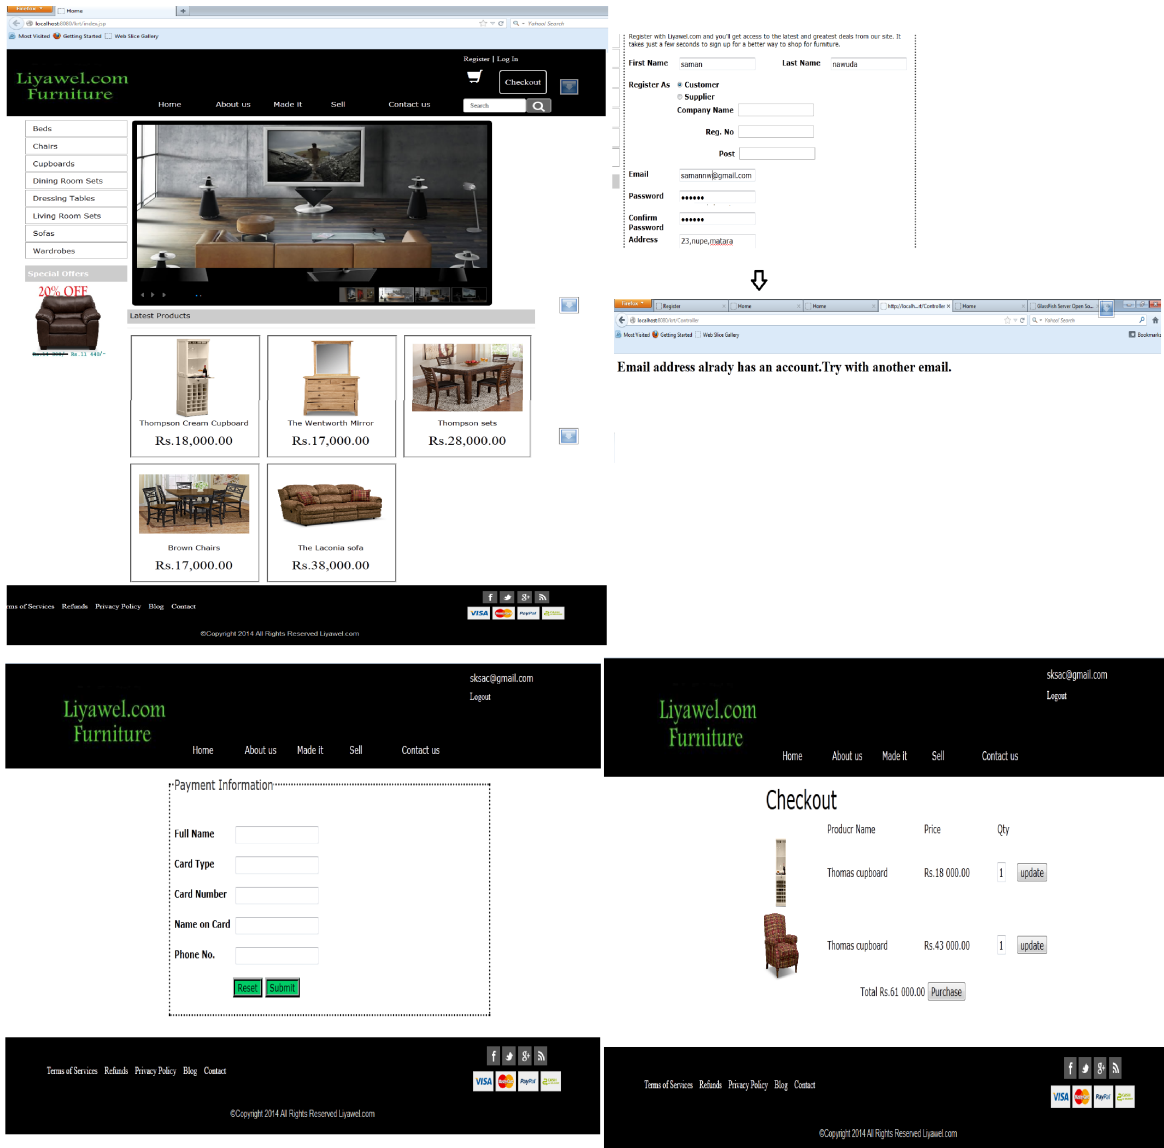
Firefox Home
localhost:8080/lint/index.jsp
Most Visited Getting Started Web Slice Gallery

Liyawel.com Furniture
Register | Log In
Checkout
Home About us Made it Sell Contact us
Search

Beds
Chairs
Cupboards
Dining Room Sets
Dressing Tables
Living Room Sets
Sofas
Wardrobes
Special Offers
20% OFF
Rs.11 64D/-

Latest Products
Thompson Cream Cupboard
Rs.18,000.00
The Wentworth Mirror
Rs.17,000.00
Thompson sets
Rs.28,000.00
Brown Chairs
Rs.17,000.00
The Laconia sofa
Rs.38,000.00

erms of Services Refunds Privacy Policy Blog Contact
©Copyright 2014 All Rights Reserved Liyawel.com

Register with Liyawel.com and you'll get access to the latest and greatest deals from our site. It takes just a few seconds to sign up for a better way to shop for furniture.
First Name saman
Last Name nawuda
Register As Customer
Supplier
Company Name
Reg. No
Post
Email samannw@gmail.com
Password ••••••
Confirm Password ••••••
Address 23,nupe,matara

Firefox Register Home Home http://localh...rl/Controller Home GlassFish Server Open So...
localhost:8080/lint/Controller
Most Visited Getting Started Web Slice Gallery
Bookmarks
Email address alrady has an account.Try with another email.

Liyawel.com Furniture
sksac@gmail.com
Logout
Home About us Made it Sell Contact us
Payment Information
Full Name
Card Type
Card Number
Name on Card
Phone No.
Reset Submit
Terms of Services Refunds Privacy Policy Blog Contact
©Copyright 2014 All Rights Reserved Liyawel.com

Liyawel.com Furniture
sksac@gmail.com
Logout
Home About us Made it Sell Contact us
Checkout
Producr Name Price Qty
Thomas cupboard Rs.18 000.00 1 update
Thomas cupboard Rs.43 000.00 1 update
Total Rs.61 000.00 Purchase
Terms of Services Refunds Privacy Policy Blog Contact
©Copyright 2014 All Rights Reserved Liyawel.com